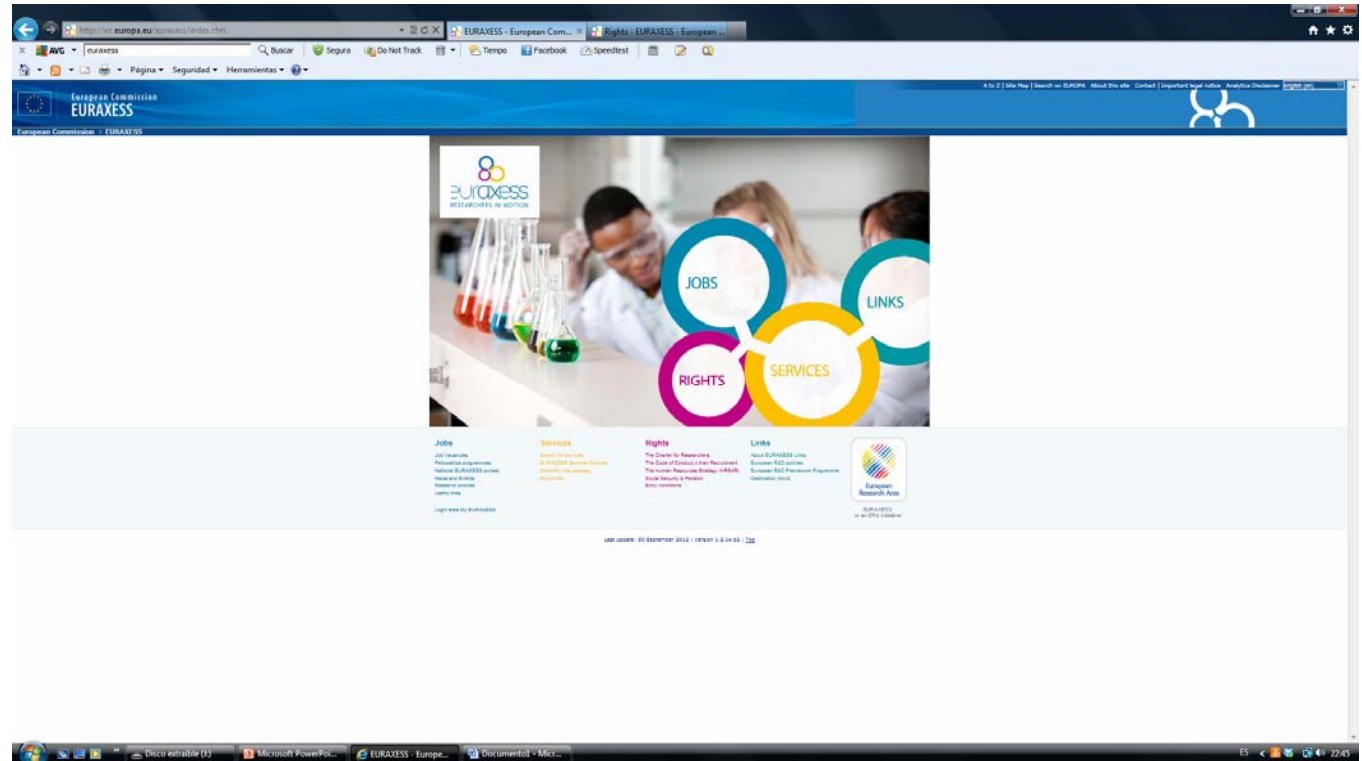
http://ec.europa.eu/euraxess/index.cfm
EURAXESS - European Com... ×
Rights - EURAXESS - European ...
× AVG euraxess Buscar Segura Do Not Track Tiempo Facebook Speedtest
Página ▾ Seguridad ▾ Herramientas ▾
A to Z | Site Map | Search on EUROPA About this site Contact | Important legal notice Analytics Disclaimer English (en)
European Commission
EURAXESS
European Commission > EURAXESS

EURAXESS
RESEARCHERS IN MOTION
JOBS
LINKS
RIGHTS
SERVICES

Jobs
Job Vacancies
Fellowships programmes
National EURAXESS portals
News and Events
Research policies
Useful links
Login area My EURAXESS

Services
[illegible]
EURAXESS Services Centres
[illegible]
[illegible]

Rights
The Charter for Researchers
The Code of Conduct ...their Recruitment
The Human Resources Strategy (HRS4R)
Social Security & Pension
Entry conditions

Links
About EURAXESS Links
European R&D policies
European R&D Framework Programme
Destination World

European Research Area
EURAXESS is an ERA initiative

Last update: 20 September 2012 | Version 1.2.14.12 | Top

Disco extraíble (I:)
Microsoft PowerPoi...
EURAXESS - Europe...
Documento1 - Micr...
ES 22:45